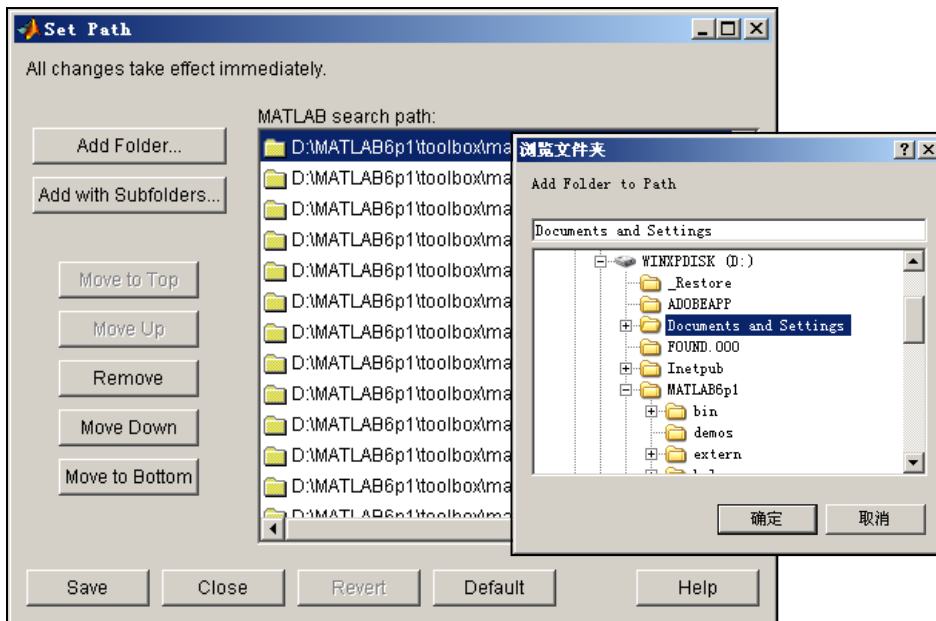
Set Path

All changes take effect immediately.

Add Folder...

Add with Subfolders...

Move to Top

Move Up

Remove

Move Down

Move to Bottom

MATLAB search path:

D:\MATLAB6p1\toolbox\ma
D:\MATLAB6p1\toolbox\ma
D:\MATLAB6p1\toolbox\ma
D:\MATLAB6p1\toolbox\ma
D:\MATLAB6p1\toolbox\ma
D:\MATLAB6p1\toolbox\ma
D:\MATLAB6p1\toolbox\ma
D:\MATLAB6p1\toolbox\ma
D:\MATLAB6p1\toolbox\ma
D:\MATLAB6p1\toolbox\ma
D:\MATLAB6p1\toolbox\ma
D:\MATLAB6p1\toolbox\ma
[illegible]

浏览文件夹

Add Folder to Path

Documents and Settings

WINXPDISK (D:)
_Restore
ADOBEAPP
Documents and Settings
FOUND.000
Inetpub
MATLAB6p1
bin
demos
extern
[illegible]

确定

取消

Save

Close

Revert

Default

Help